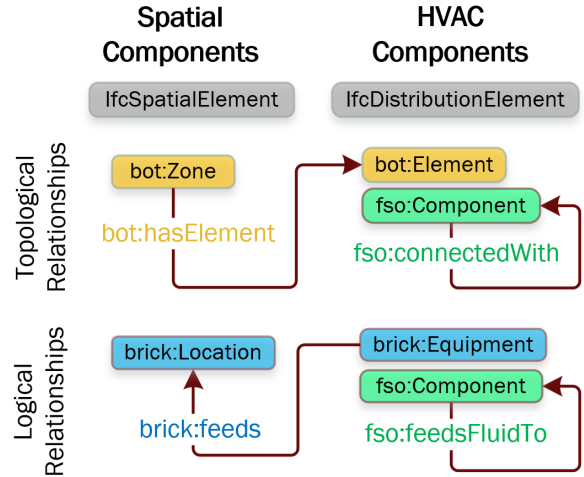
Spatial Components

HVAC Components

IfcSpatialElement

IfcDistributionElement

Topological Relationships

bot:Zone

bot:hasElement

bot:Element

fso:Component

fso:connectedWith

Logical Relationships

brick:Location

brick:feeds

brick:Equipment

fso:Component

fso:feedsFluidTo